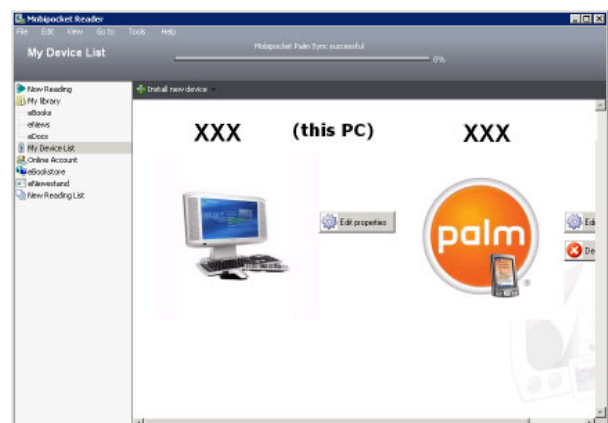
Mobipocket Reader

File Edit View Go to Tools Help

My Device List

Mobipocket Palm Sync successful

0%

New Reading
My library
eBooks
eNews
eDocs
My Device List
Online Account
eBookstore
eNewsstand
New Reading List

Install new device

XXX

(this PC)

XXX

Edit properties

palm

Ed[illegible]

De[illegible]